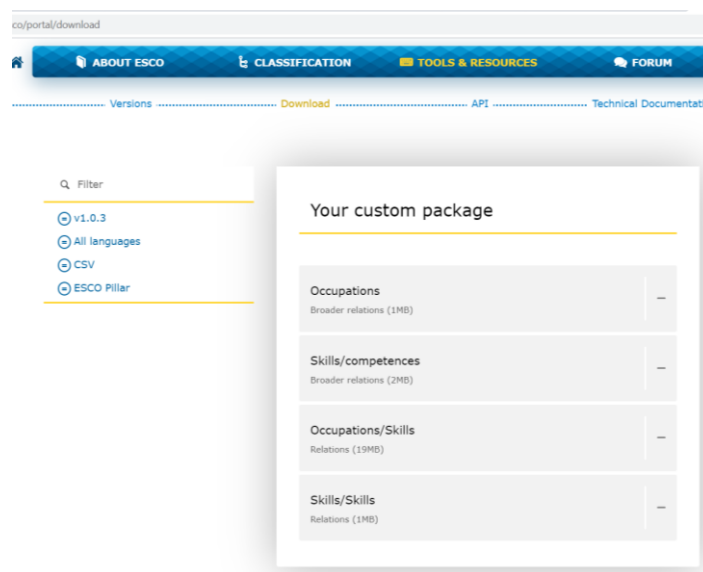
co/portal/download

ABOUT ESCO CLASSIFICATION TOOLS & RESOURCES FORUM

Versions Download API Technical Documentati

Filter

v1.0.3
All languages
CSV
ESCO Pillar

Your custom package

Occupations
Broader relations (1MB)

Skills/competences
Broader relations (2MB)

Occupations/Skills
Relations (19MB)

Skills/Skills
Relations (1MB)